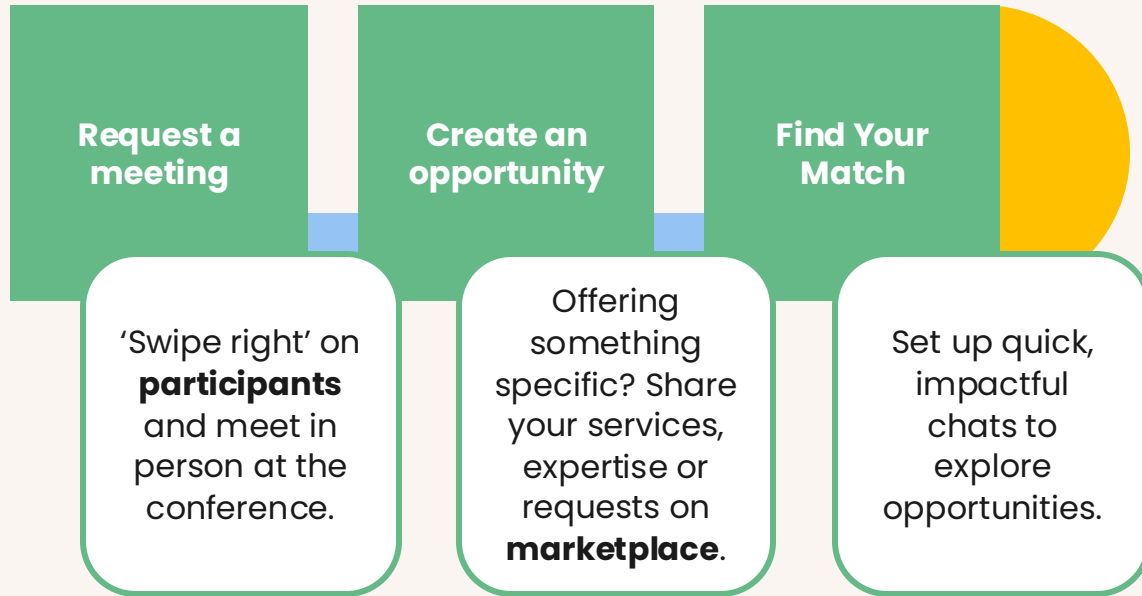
Request a meeting

'Swipe right' on **participants** and meet in person at the conference.

Create an opportunity

Offering something specific? Share your services, expertise or requests on **marketplace**.

Find Your Match

Set up quick, impactful chats to explore opportunities.